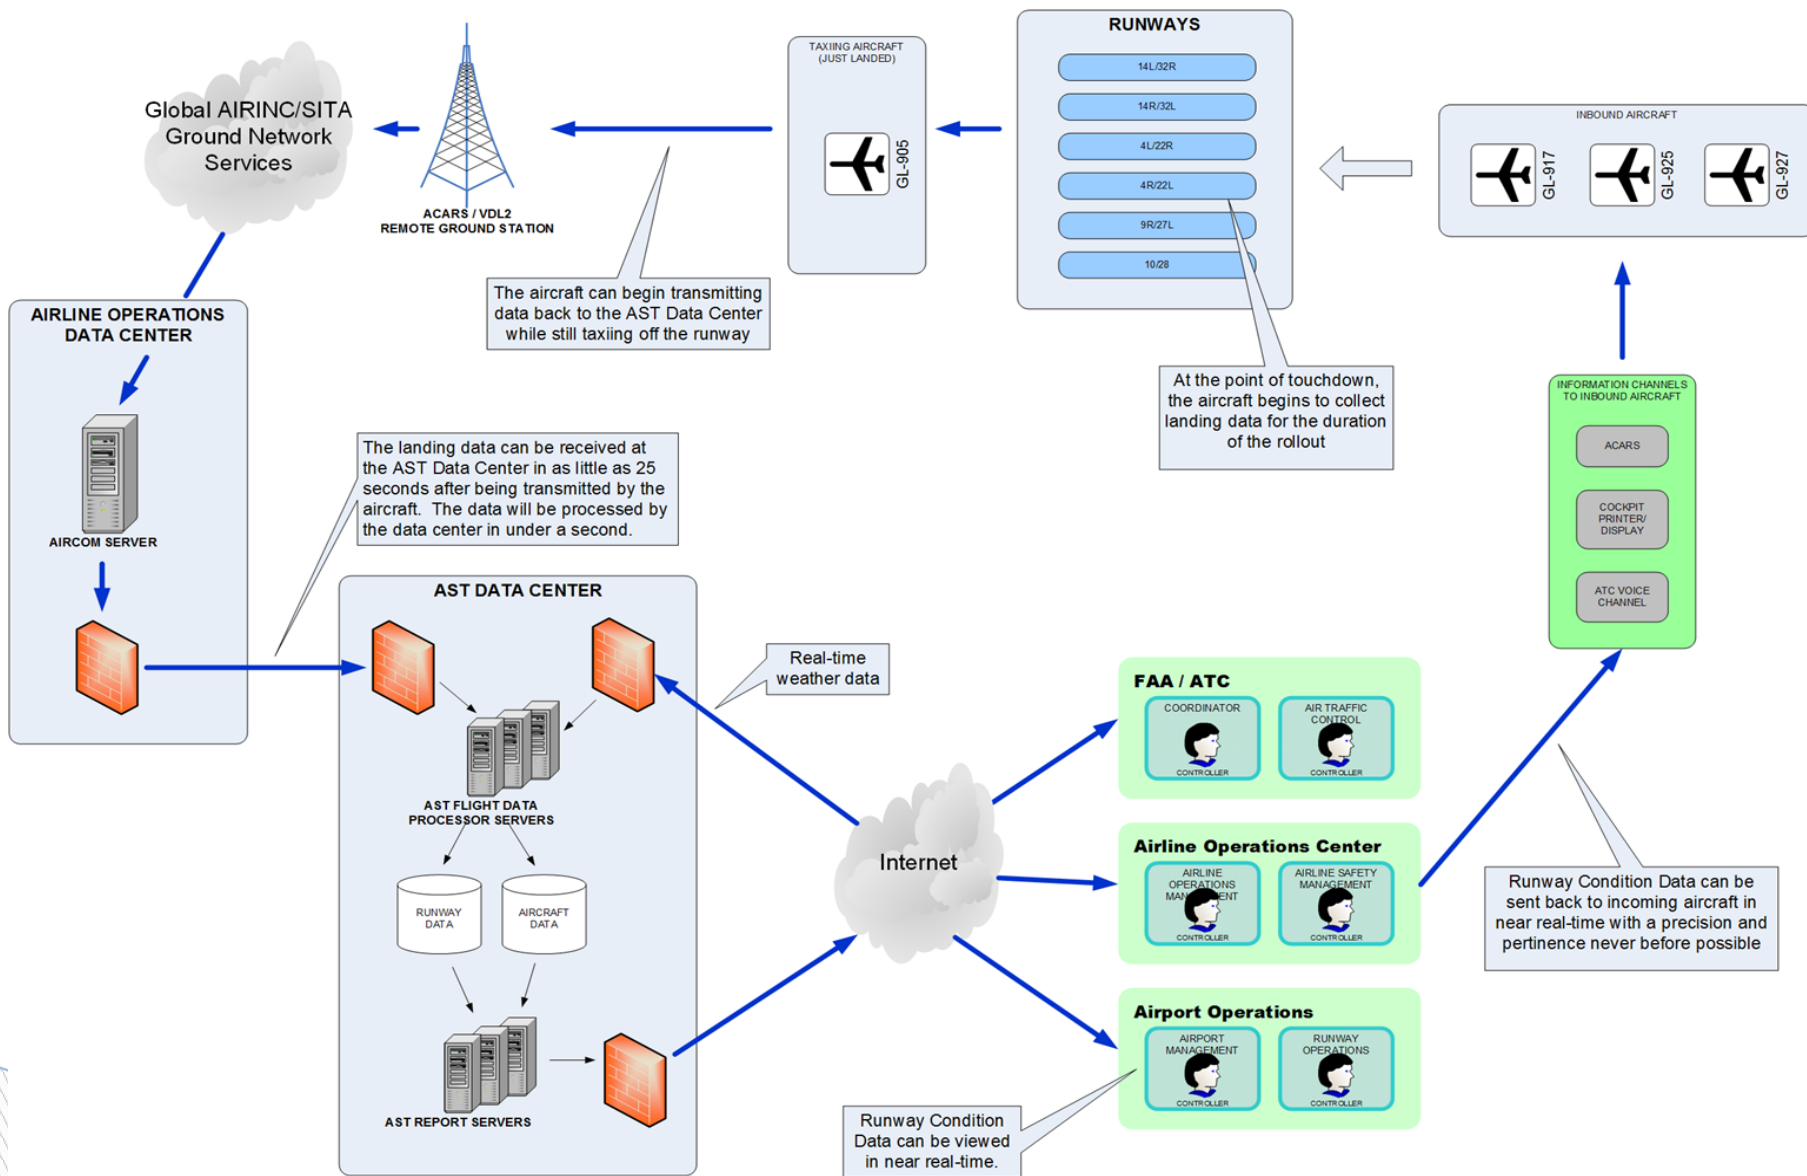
Global AIRINC/SITA Ground Network Services

ACARS / VDL2
REMOTE GROUND STATION

TAXIING AIRCRAFT
(JUST LANDED)

GL-905

RUNWAYS

14L/32R

14R/32L

4L/22R

4R/22L

9R/27L

10/28

INBOUND AIRCRAFT

GL-917

GL-925

GL-927

AIRLINE OPERATIONS DATA CENTER

AIRCOM SERVER

The aircraft can begin transmitting data back to the AST Data Center while still taxiing off the runway

At the point of touchdown, the aircraft begins to collect landing data for the duration of the rollout

INFORMATION CHANNELS TO INBOUND AIRCRAFT

ACARS

COCKPIT PRINTER/ DISPLAY

ATC VOICE CHANNEL

The landing data can be received at the AST Data Center in as little as 25 seconds after being transmitted by the aircraft. The data will be processed by the data center in under a second.

AST DATA CENTER

AST FLIGHT DATA PROCESSOR SERVERS

RUNWAY DATA

AIRCRAFT DATA

AST REPORT SERVERS

Real-time weather data

Internet

FAA / ATC

COORDINATOR

CONTROLLER

AIR TRAFFIC CONTROL

CONTROLLER

Airline Operations Center

AIRLINE OPERATIONS MANAGEMENT

CONTROLLER

AIRLINE SAFETY MANAGEMENT

CONTROLLER

Airport Operations

AIRPORT MANAGEMENT

CONTROLLER

RUNWAY OPERATIONS

CONTROLLER

Runway Condition Data can be sent back to incoming aircraft in near real-time with a precision and pertinence never before possible

Runway Condition Data can be viewed in near real-time.